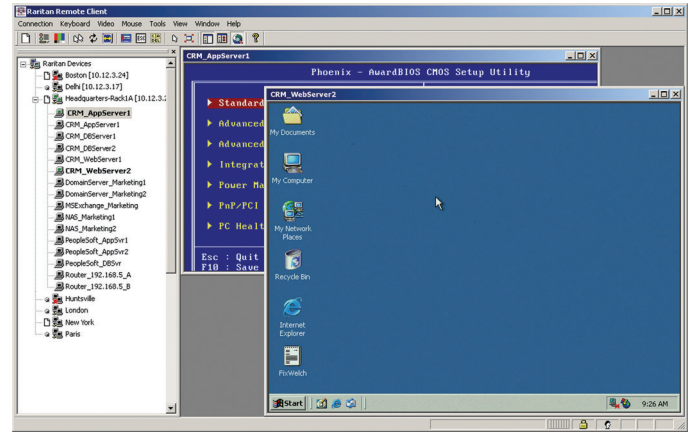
Raritan Remote Client

Connection Keyboard Video Mouse Tools View Window Help

Raritan Devices
Boston [10.12.3.24]
Delhi [10.12.3.17]
Headquarters-Rack1A [10.12.3.
CRM_AppServer1
CRM_AppServer1
CRM_DBServer1
CRM_DBServer2
CRM_WebServer1
CRM_WebServer2
DomainServer_Marketing1
DomainServer_Marketing2
MSExchange_Marketing
NAS_Marketing1
NAS_Marketing2
PeopleSoft_AppSvr1
PeopleSoft_AppSvr2
PeopleSoft_DBSvr
Router_192.168.5_A
Router_192.168.5_B
Huntsville
London
New York
Paris

CRM_AppServer1

Phoenix - AwardBIOS CMOS Setup Utility

▶ Standard
▶ Advanced
▶ Advanced
▶ Integrat
▶ Power Ma
▶ PnP/PCI
▶ PC Healt

Esc : Quit
F10 : Save

CRM_WebServer2

My Documents

My Computer

My Network Places

Recycle Bin

Internet Explorer

FixWelch

Start

9:26 AM